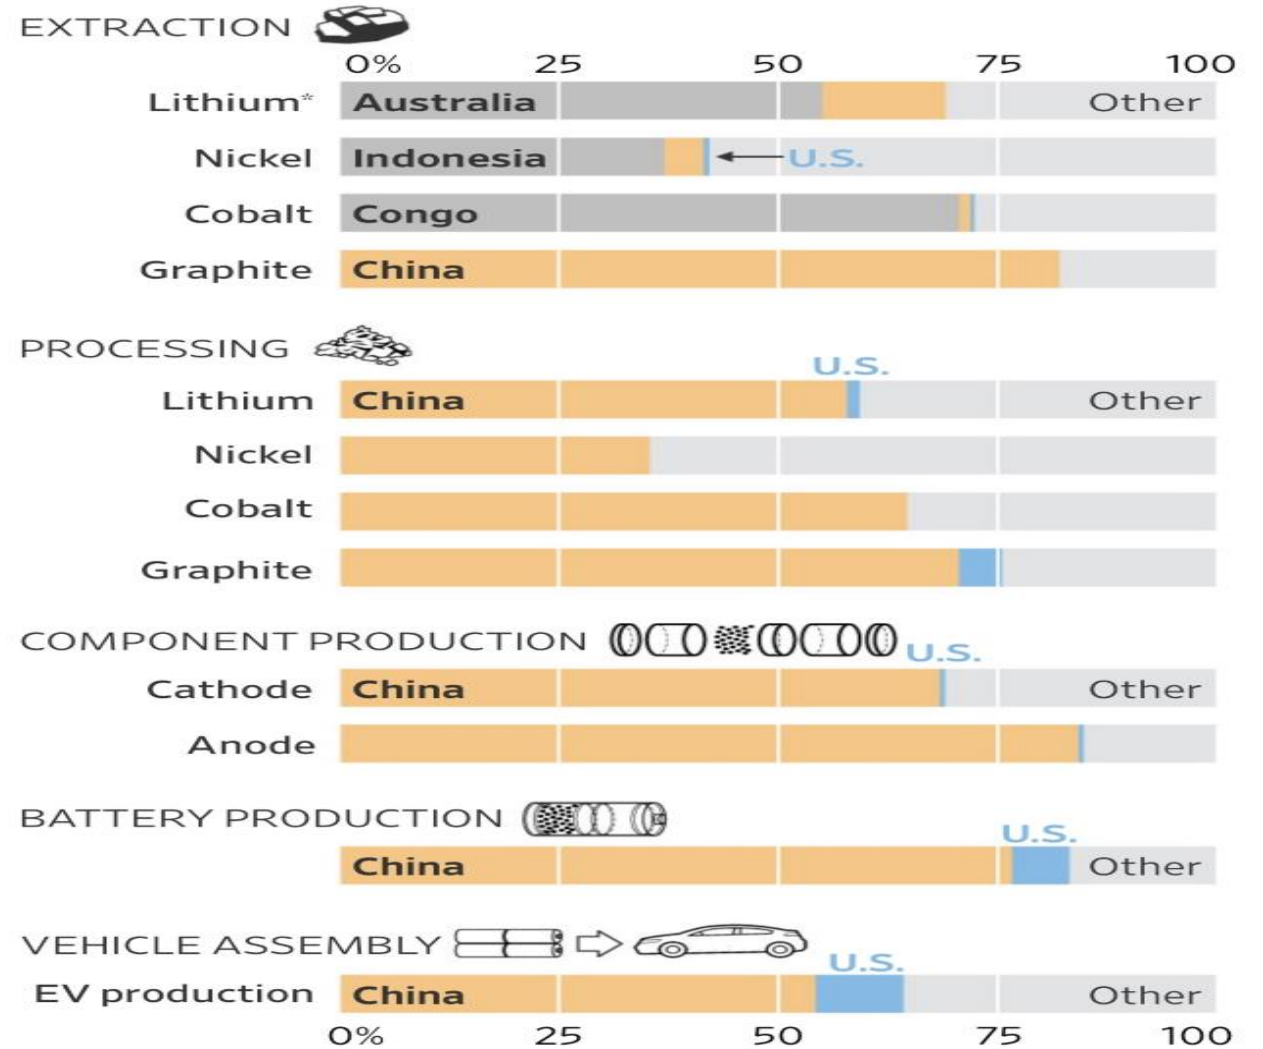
EXTRACTION

0% 25 50 75 100

Lithium* Australia Other

Nickel Indonesia U.S.

Cobalt Congo

Graphite China

PROCESSING

U.S.

Lithium China Other

Nickel

Cobalt

Graphite

COMPONENT PRODUCTION U.S.

Cathode China Other

Anode

BATTERY PRODUCTION

U.S.

China Other

VEHICLE ASSEMBLY

U.S.

EV production China Other

0% 25 50 75 100